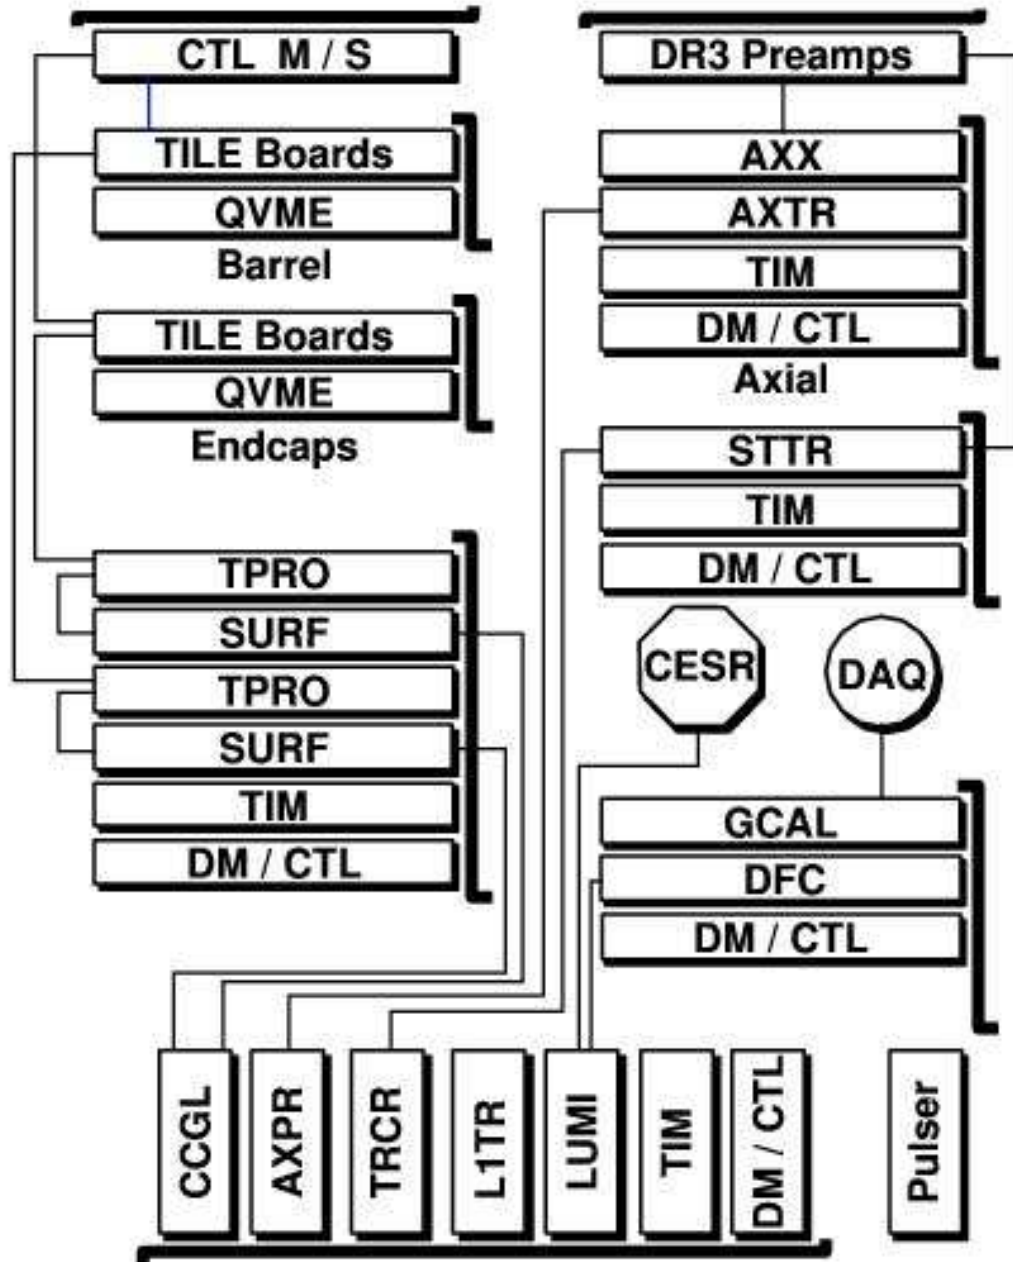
CTL M / S

TILE Boards
QVME
Barrel

TILE Boards
QVME
Endcaps

TPRO
SURF
TPRO
SURF
TIM
DM / CTL

DR3 Preamps

AXX
AXTR
TIM
DM / CTL
Axial

STTR
TIM
DM / CTL

CESR

DAQ

GCAL
DFC
DM / CTL

CCGL
AXPR
TRCR
L1TR
LUMI
TIM
DM / CTL

Pulser